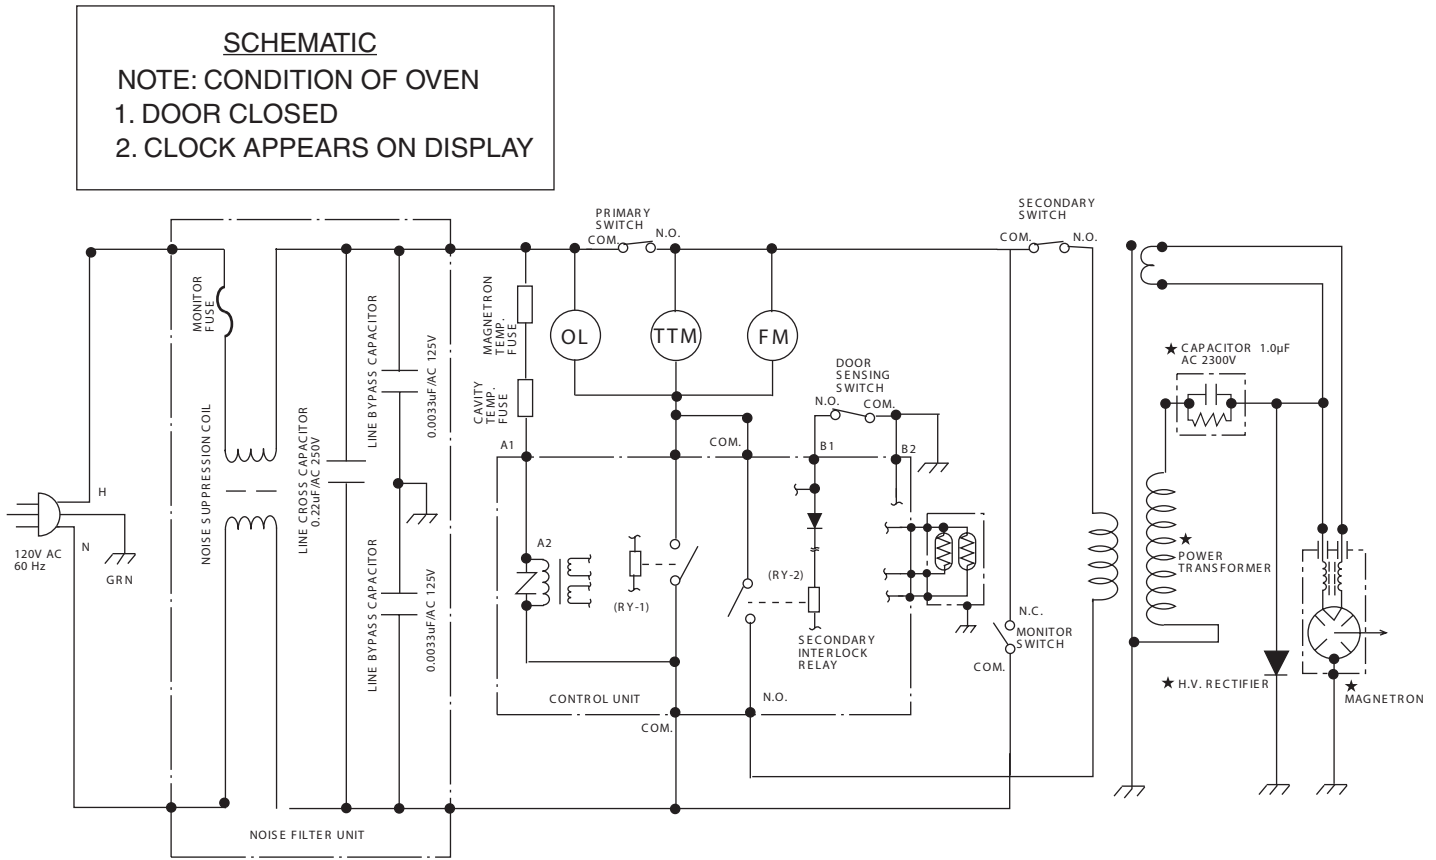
SCHEMATIC
NOTE: CONDITION OF OVEN
1. DOOR CLOSED
2. CLOCK APPEARS ON DISPLAY

PRIMARY SWITCH
COM.
N.O.

SECONDARY SWITCH
COM.
N.O.

MONITOR FUSE

MAGNETRON TEMP. FUSE

OL

TTM

FM

★ CAPACITOR 1.0µF AC 2300V

NOISE SUPPRESSION COIL

LINE CROSS CAPACITOR 0.22uF/AC 250V

LINE BYPASS CAPACITOR

0.0033uF/AC 125V

CAVITY TEMP. FUSE

DOOR SENSING SWITCH
N.O.
COM.

A1

COM.

B1

B2

H

N

120V AC 60 Hz

GRN

LINE BYPASS CAPACITOR

0.0033uF/AC 125V

A2

(RY-1)

(RY-2)

★ POWER TRANSFORMER

SECONDARY INTERLOCK RELAY

N.C.
MONITOR SWITCH
COM.

CONTROL UNIT

N.O.

COM.

★ H.V. RECTIFIER

★ MAGNETRON

NOISE FILTER UNIT